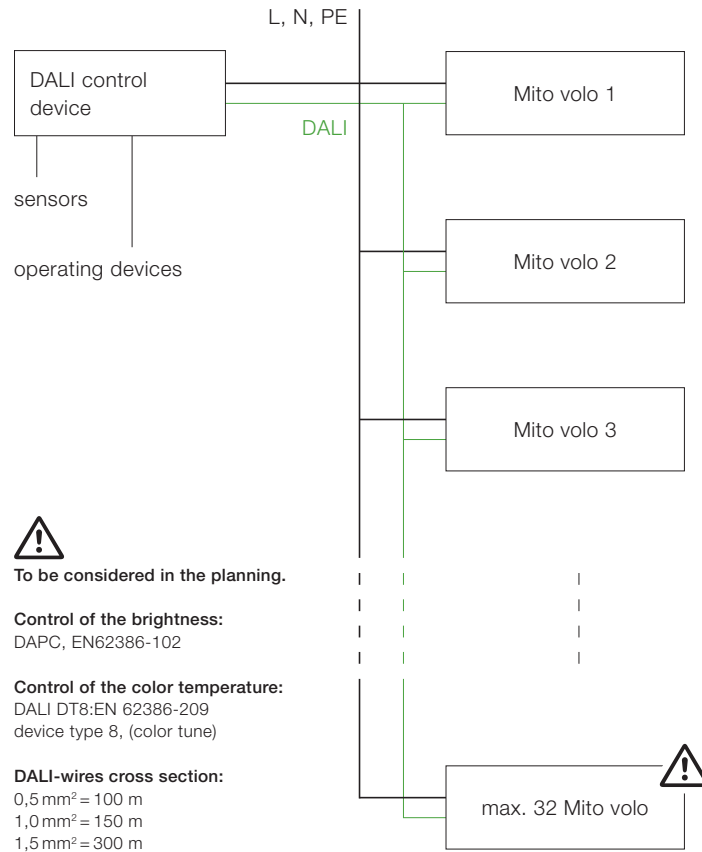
L, N, PE

DALI control device

DALI

Mito volo 1

sensors

operating devices

Mito volo 2

Mito volo 3

To be considered in the planning.

Control of the brightness:
DAPC, EN62386-102

Control of the color temperature:
DALI DT8:EN 62386-209
device type 8, (color tune)

DALI-wires cross section:
0,5 $mm^2$ = 100 m
1,0 $mm^2$ = 150 m
1,5 $mm^2$ = 300 m

max. 32 Mito volo